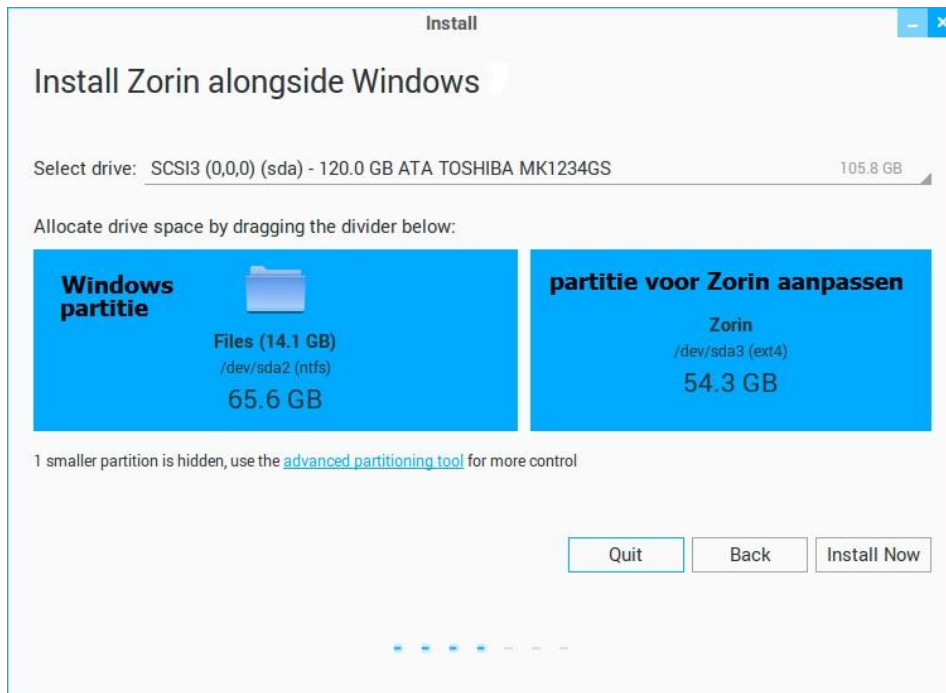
Install

Install Zorin alongside Windows

Select drive: SCSI3 (0,0,0) (sda) - 120.0 GB ATA TOSHIBA MK1234GS 105.8 GB

Allocate drive space by dragging the divider below:

Windows partitie

Files (14.1 GB)
/dev/sda2 (ntfs)
65.6 GB

partitie voor Zorin aanpassen

Zorin
/dev/sda3 (ext4)
54.3 GB

1 smaller partition is hidden, use the advanced partitioning tool for more control

Quit Back Install Now